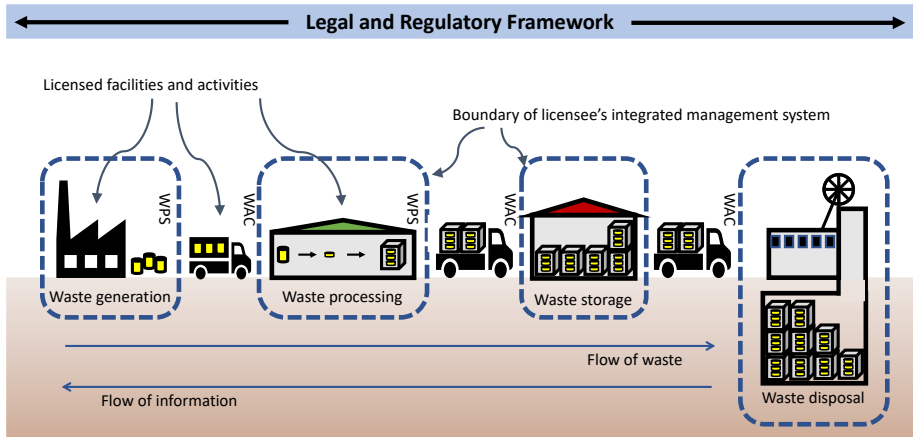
Legal and Regulatory Framework

Licensed facilities and activities

Boundary of licensee's integrated management system

WPS

WAC

WPS

WAC

WAC

Waste generation

Waste processing

Waste storage

Waste disposal

Flow of waste

Flow of information